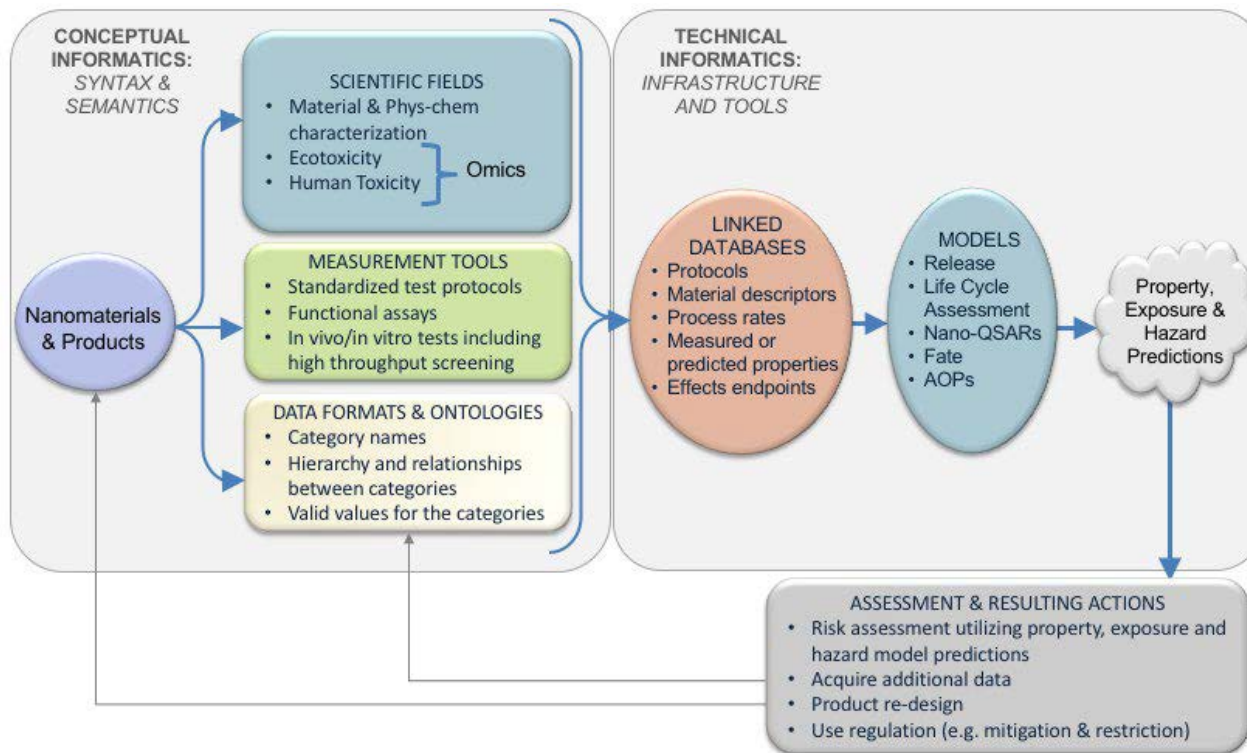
CONCEPTUAL INFORMATICS:
SYNTAX & SEMANTICS

Nanomaterials & Products

SCIENTIFIC FIELDS
• Material & Phys-chem characterization
• Ecotoxicity
• Human Toxicity
Omics

MEASUREMENT TOOLS
• Standardized test protocols
• Functional assays
• In vivo/in vitro tests including high throughput screening

DATA FORMATS & ONTOLOGIES
• Category names
• Hierarchy and relationships between categories
• Valid values for the categories

TECHNICAL INFORMATICS:
INFRASTRUCTURE AND TOOLS

LINKED DATABASES
• Protocols
• Material descriptors
• Process rates
• Measured or predicted properties
• Effects endpoints

MODELS
• Release
• Life Cycle Assessment
• Nano-QSARs
• Fate
• AOPs

Property, Exposure & Hazard Predictions

ASSESSMENT & RESULTING ACTIONS
• Risk assessment utilizing property, exposure and hazard model predictions
• Acquire additional data
• Product re-design
• Use regulation (e.g. mitigation & restriction)